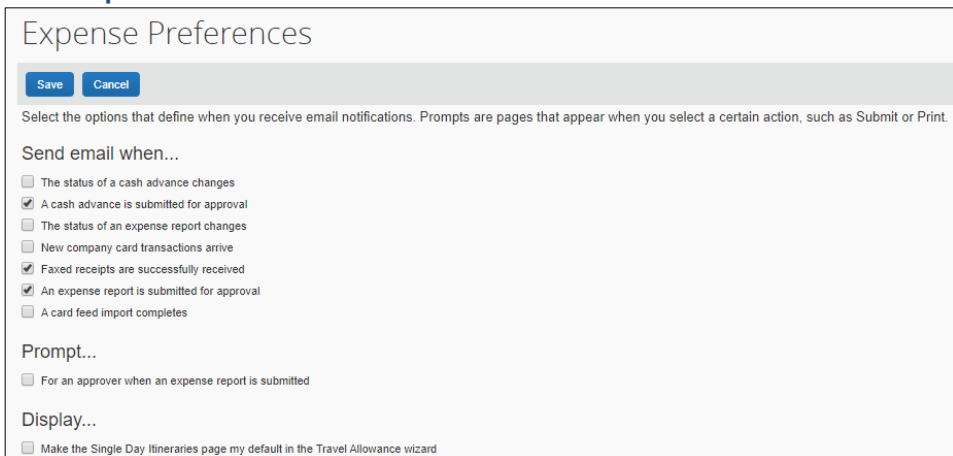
Expense Preferences

Save Cancel

Select the options that define when you receive email notifications. Prompts are pages that appear when you select a certain action, such as Submit or Print.

Send email when...

The status of a cash advance changes

A cash advance is submitted for approval

The status of an expense report changes

New company card transactions arrive

Faxed receipts are successfully received

An expense report is submitted for approval

A card feed import completes

Prompt...

For an approver when an expense report is submitted

Display...

Make the Single Day Itineraries page my default in the Travel Allowance wizard